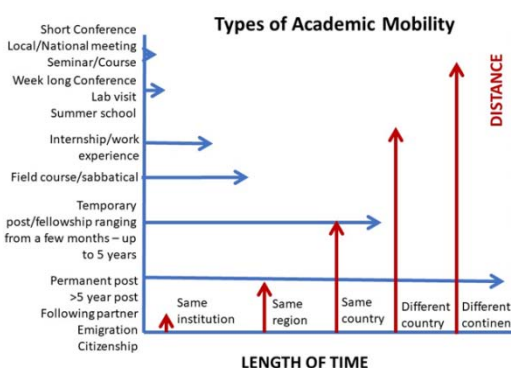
Types of Academic Mobility

Short Conference
Local/National meeting
Seminar/Course
Week long Conference
Lab visit
Summer school
Internship/work experience
Field course/sabbatical
Temporary post/fellowship ranging from a few months – up to 5 years
Permanent post
>5 year post
Following partner
Emigration
Citizenship

DISTANCE

Same institution
Same region
Same country
Different country
Different continen

LENGTH OF TIME